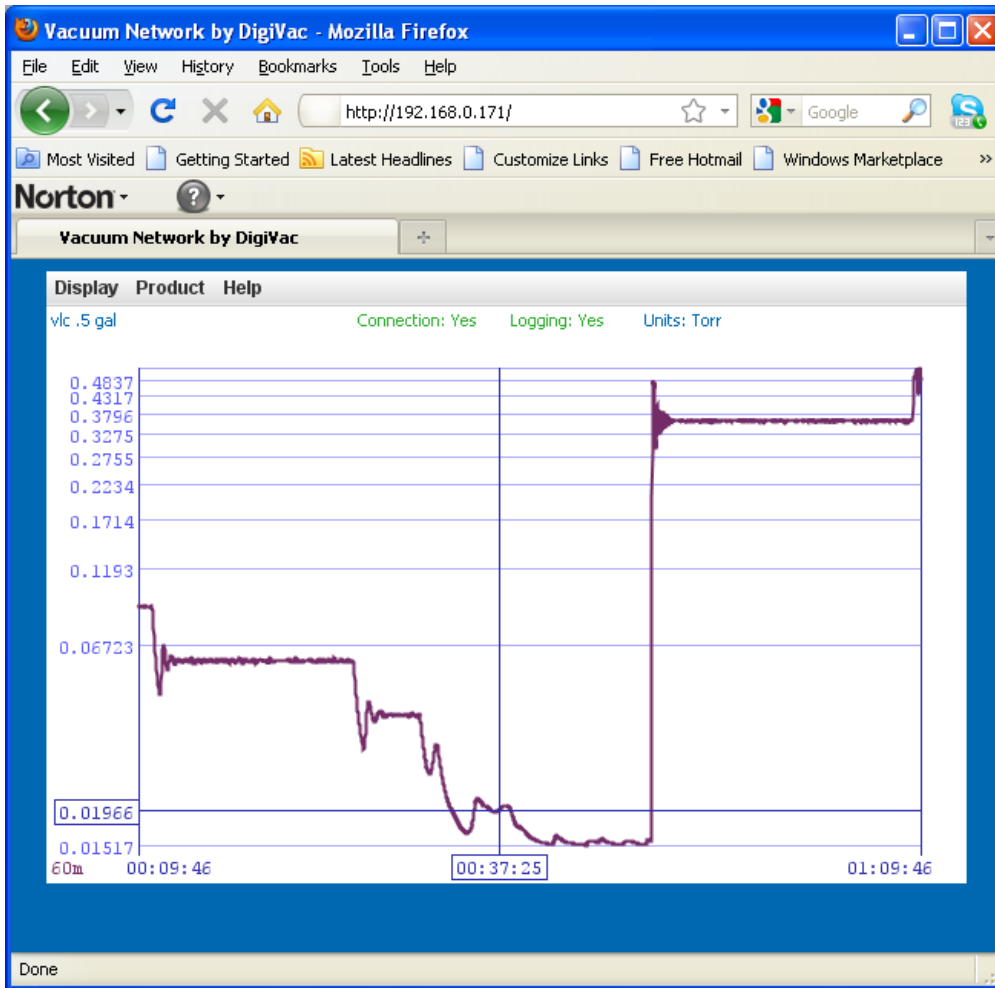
Vacuum Network by DigiVac - Mozilla Firefox

File Edit View History Bookmarks Tools Help

http://192.168.0.171/

Google

Most Visited Getting Started Latest Headlines Customize Links Free Hotmail Windows Marketplace »

Norton

Vacuum Network by DigiVac

Display Product Help

vlc .5 gal Connection: Yes Logging: Yes Units: Torr

0.4837
0.4317
0.3796
0.3275
0.2755
0.2234
0.1714
0.1193
0.06723
0.01966
0.01517

60m 00:09:46 00:37:25 01:09:46

Done